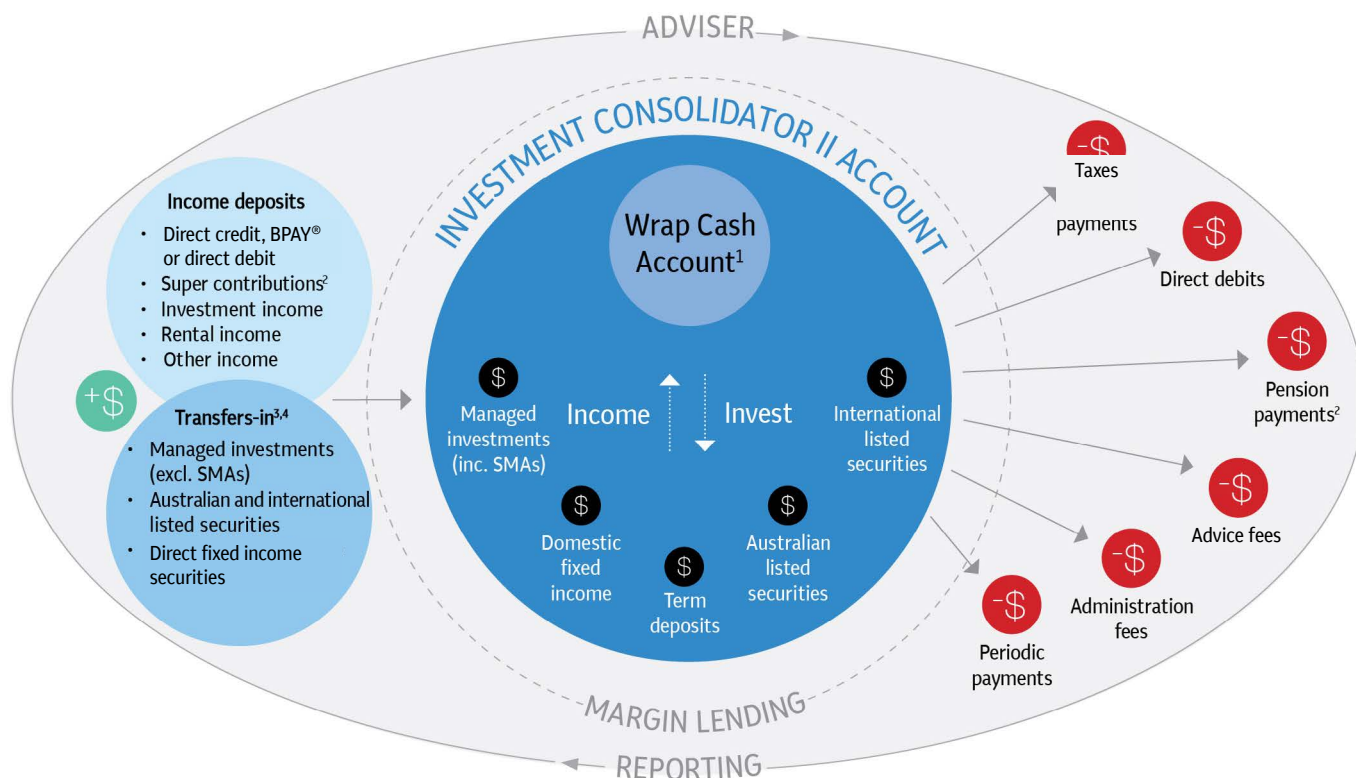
ADVISER

Income deposits
- Direct credit, BPAY® or direct debit
- Super contributions$^2$
- Investment income
- Rental income
- Other income

+$

Transfers-in$^{3,4}$
- Managed investments (excl. SMAs)
- Australian and international listed securities
- Direct fixed income securities

INVESTMENT CONSOLIDATOR II ACCOUNT

Wrap Cash Account$^1$

$ Managed investments (inc. SMAs)

Income

Invest

$ International listed securities

$ Domestic fixed income

$ Term deposits

$ Australian listed securities

MARGIN LENDING

REPORTING

-$ Taxes payments

-$ Direct debits

-$ Pension payments$^2$

-$ Advice fees

-$ Administration fees

-$ Periodic payments